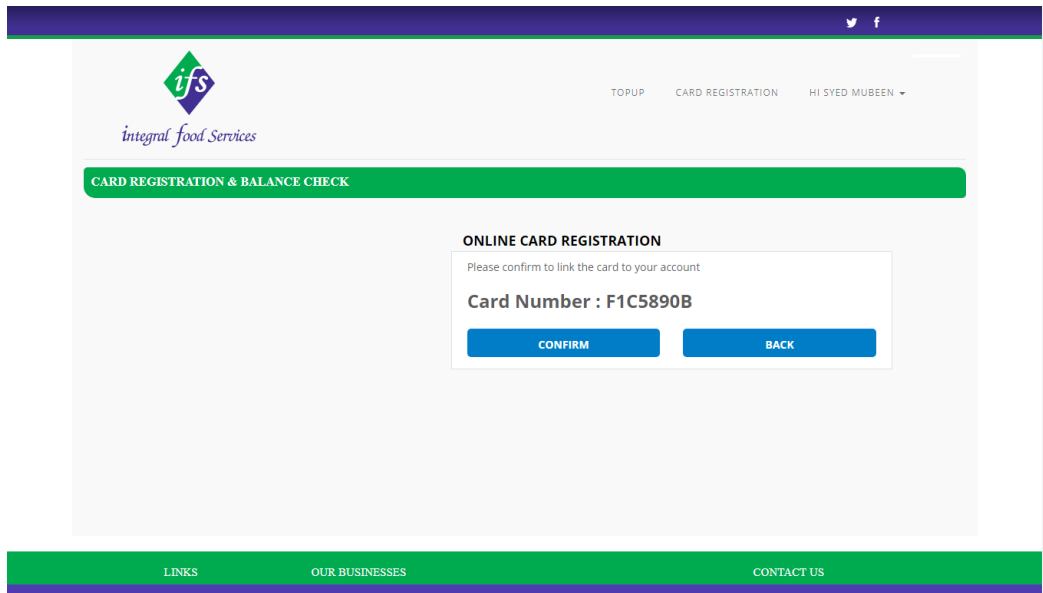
ifs
integral food Services

TOPUP CARD REGISTRATION HI SYED MUBEEN

CARD REGISTRATION & BALANCE CHECK

ONLINE CARD REGISTRATION

Please confirm to link the card to your account

Card Number : F1C5890B

CONFIRM BACK

LINKS OUR BUSINESSES CONTACT US